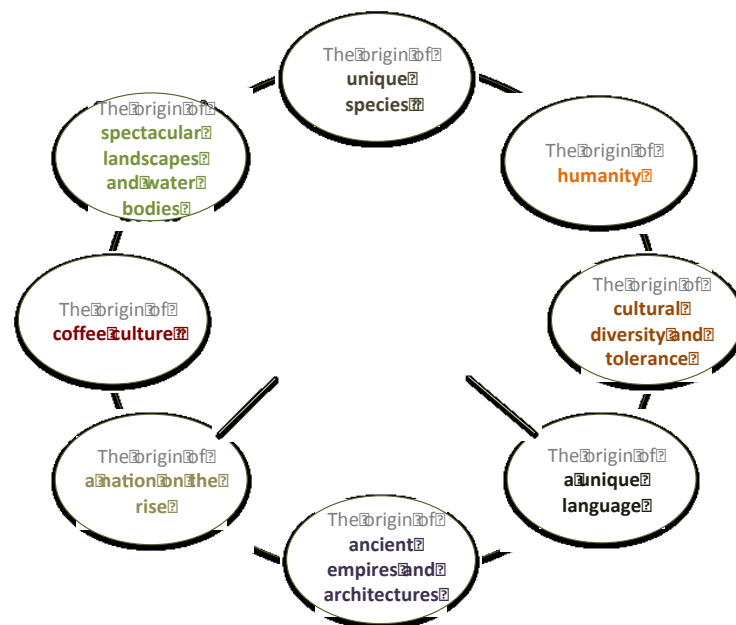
The origin of unique species

The origin of humanity

The origin of cultural diversity and tolerance

The origin of a unique language

The origin of ancient empires and architectures

The origin of a nation on the rise

The origin of coffee culture

The origin of spectacular landscapes and water bodies